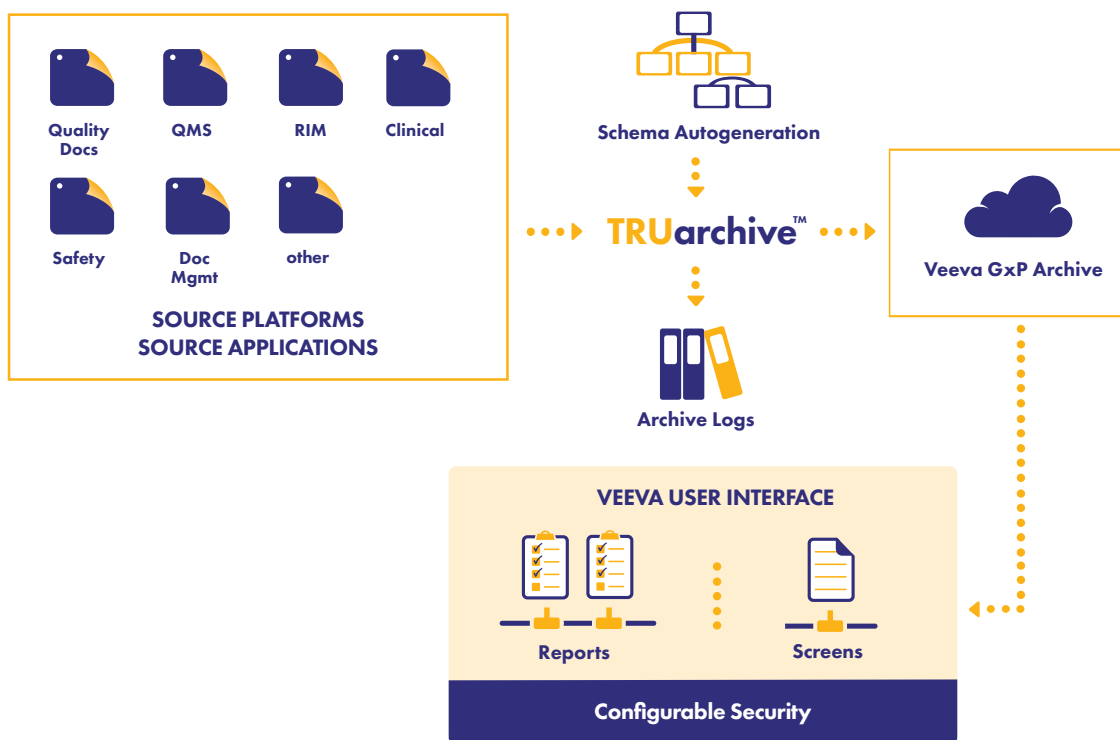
Quality Docs
QMS
RIM
Clinical
Safety
Doc Mgmt
other

SOURCE PLATFORMS
SOURCE APPLICATIONS

Schema Autogeneration

TRUarchive™

Archive Logs

Veeva GxP Archive

VEEVA USER INTERFACE

Reports

Screens

Configurable Security